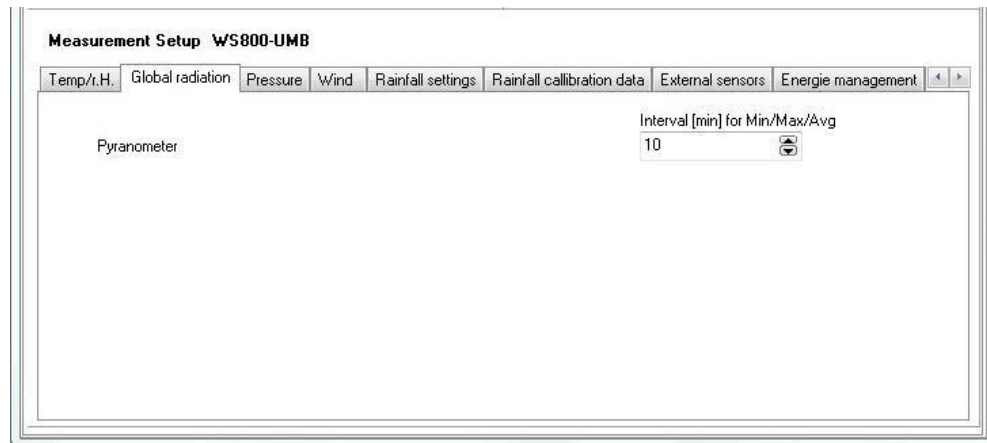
Measurement Setup WS800-UMB

Temp/r.H. | Global radiation | Pressure | Wind | Rainfall settings | Rainfall callibration data | External sensors | Energie management

Interval [min] for Min/Max/Avg

Pyranometer

10